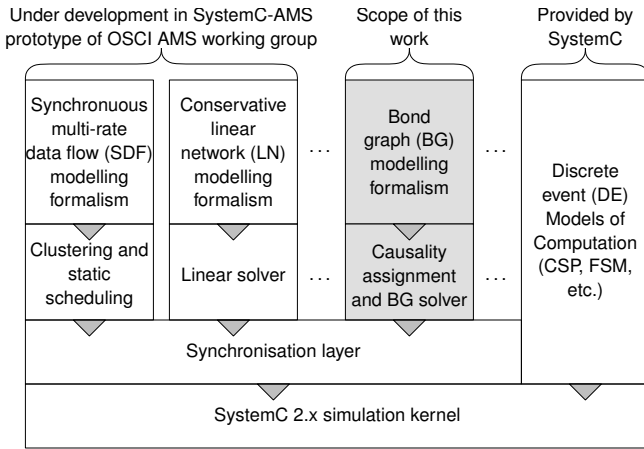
Under development in SystemC-AMS prototype of OSCI AMS working group

Scope of this work

Provided by SystemC

Synchronous multi-rate data flow (SDF) modelling formalism

Conservative linear network (LN) modelling formalism

...

Bond graph (BG) modelling formalism

...

Discrete event (DE) Models of Computation (CSP, FSM, etc.)

Clustering and static scheduling

Linear solver

...

Causality assignment and BG solver

...

Synchronisation layer

SystemC 2.x simulation kernel